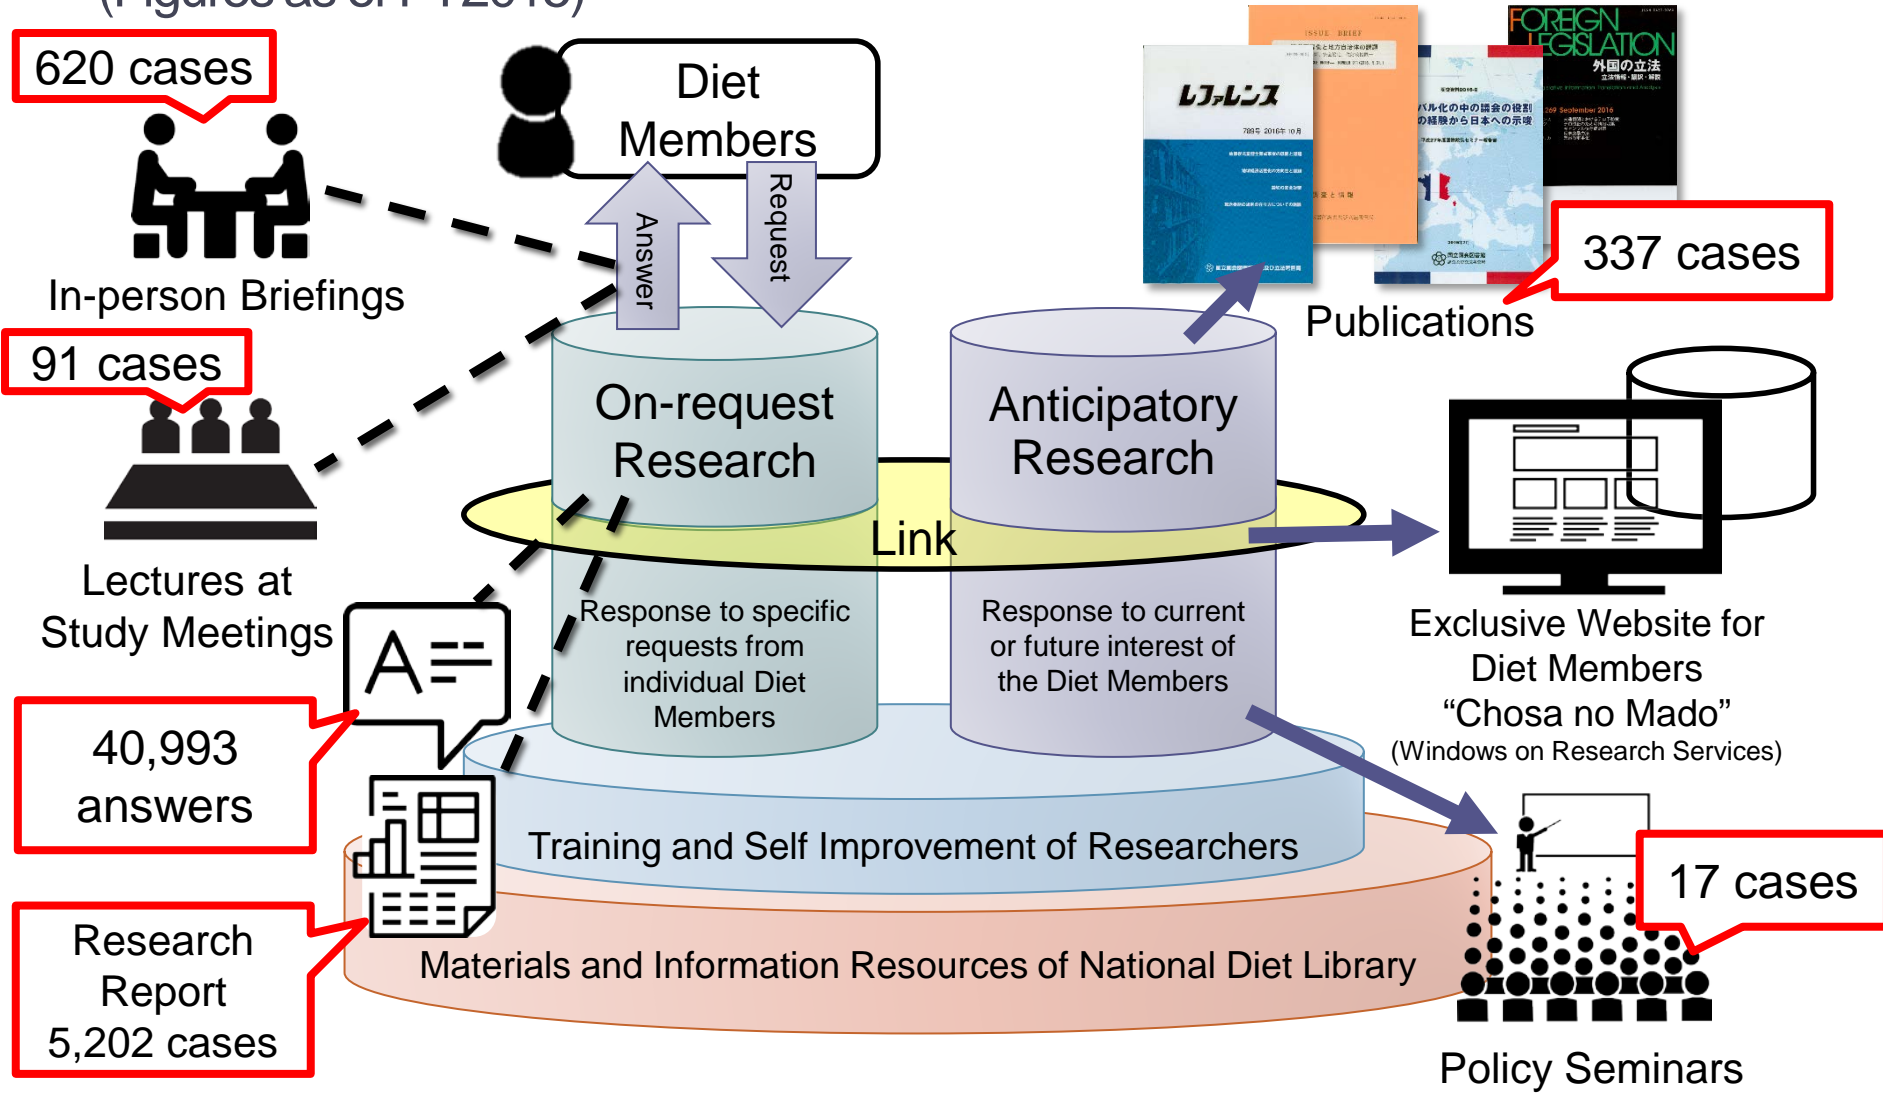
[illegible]

620 cases

In-person Briefings

91 cases

Lectures at Study Meetings

40,993 answers

Research Report 5,202 cases

Diet Members

Answer

Request

On-request Research

Response to specific requests from individual Diet Members

Anticipatory Research

Response to current or future interest of the Diet Members

Link

Training and Self Improvement of Researchers

Materials and Information Resources of National Diet Library

レファレンス

ISSUE BRIEF

FOREIGN LEGISLATION

外国の立法

337 cases

Publications

Exclusive Website for Diet Members "Chosa no Mado" (Windows on Research Services)

17 cases

Policy Seminars